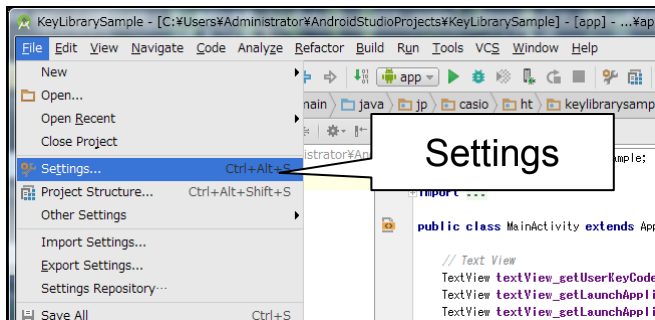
KeyLibrarySample - [C:¥Users¥Administrator¥AndroidStudioProjects¥KeyLibrarySample] - [app] - ...¥ap

File Edit View Navigate Code Analyze Refactor Build Run Tools VCS Window Help

app

main java jp casio ht keylibrarysamp

New
Open...
Open Recent
Close Project
Settings... Ctrl+Alt+S
Project Structure... Ctrl+Alt+Shift+S
Other Settings
Import Settings...
Export Settings...
Settings Repository...
Save All Ctrl+S

istrator¥An

Settings

ample;

import ...

public class MainActivity extends App

// Text View
TextView textView_getUserKeyCode
TextView textView_getLaunchAppli
TextView textView_getLaunchAppli